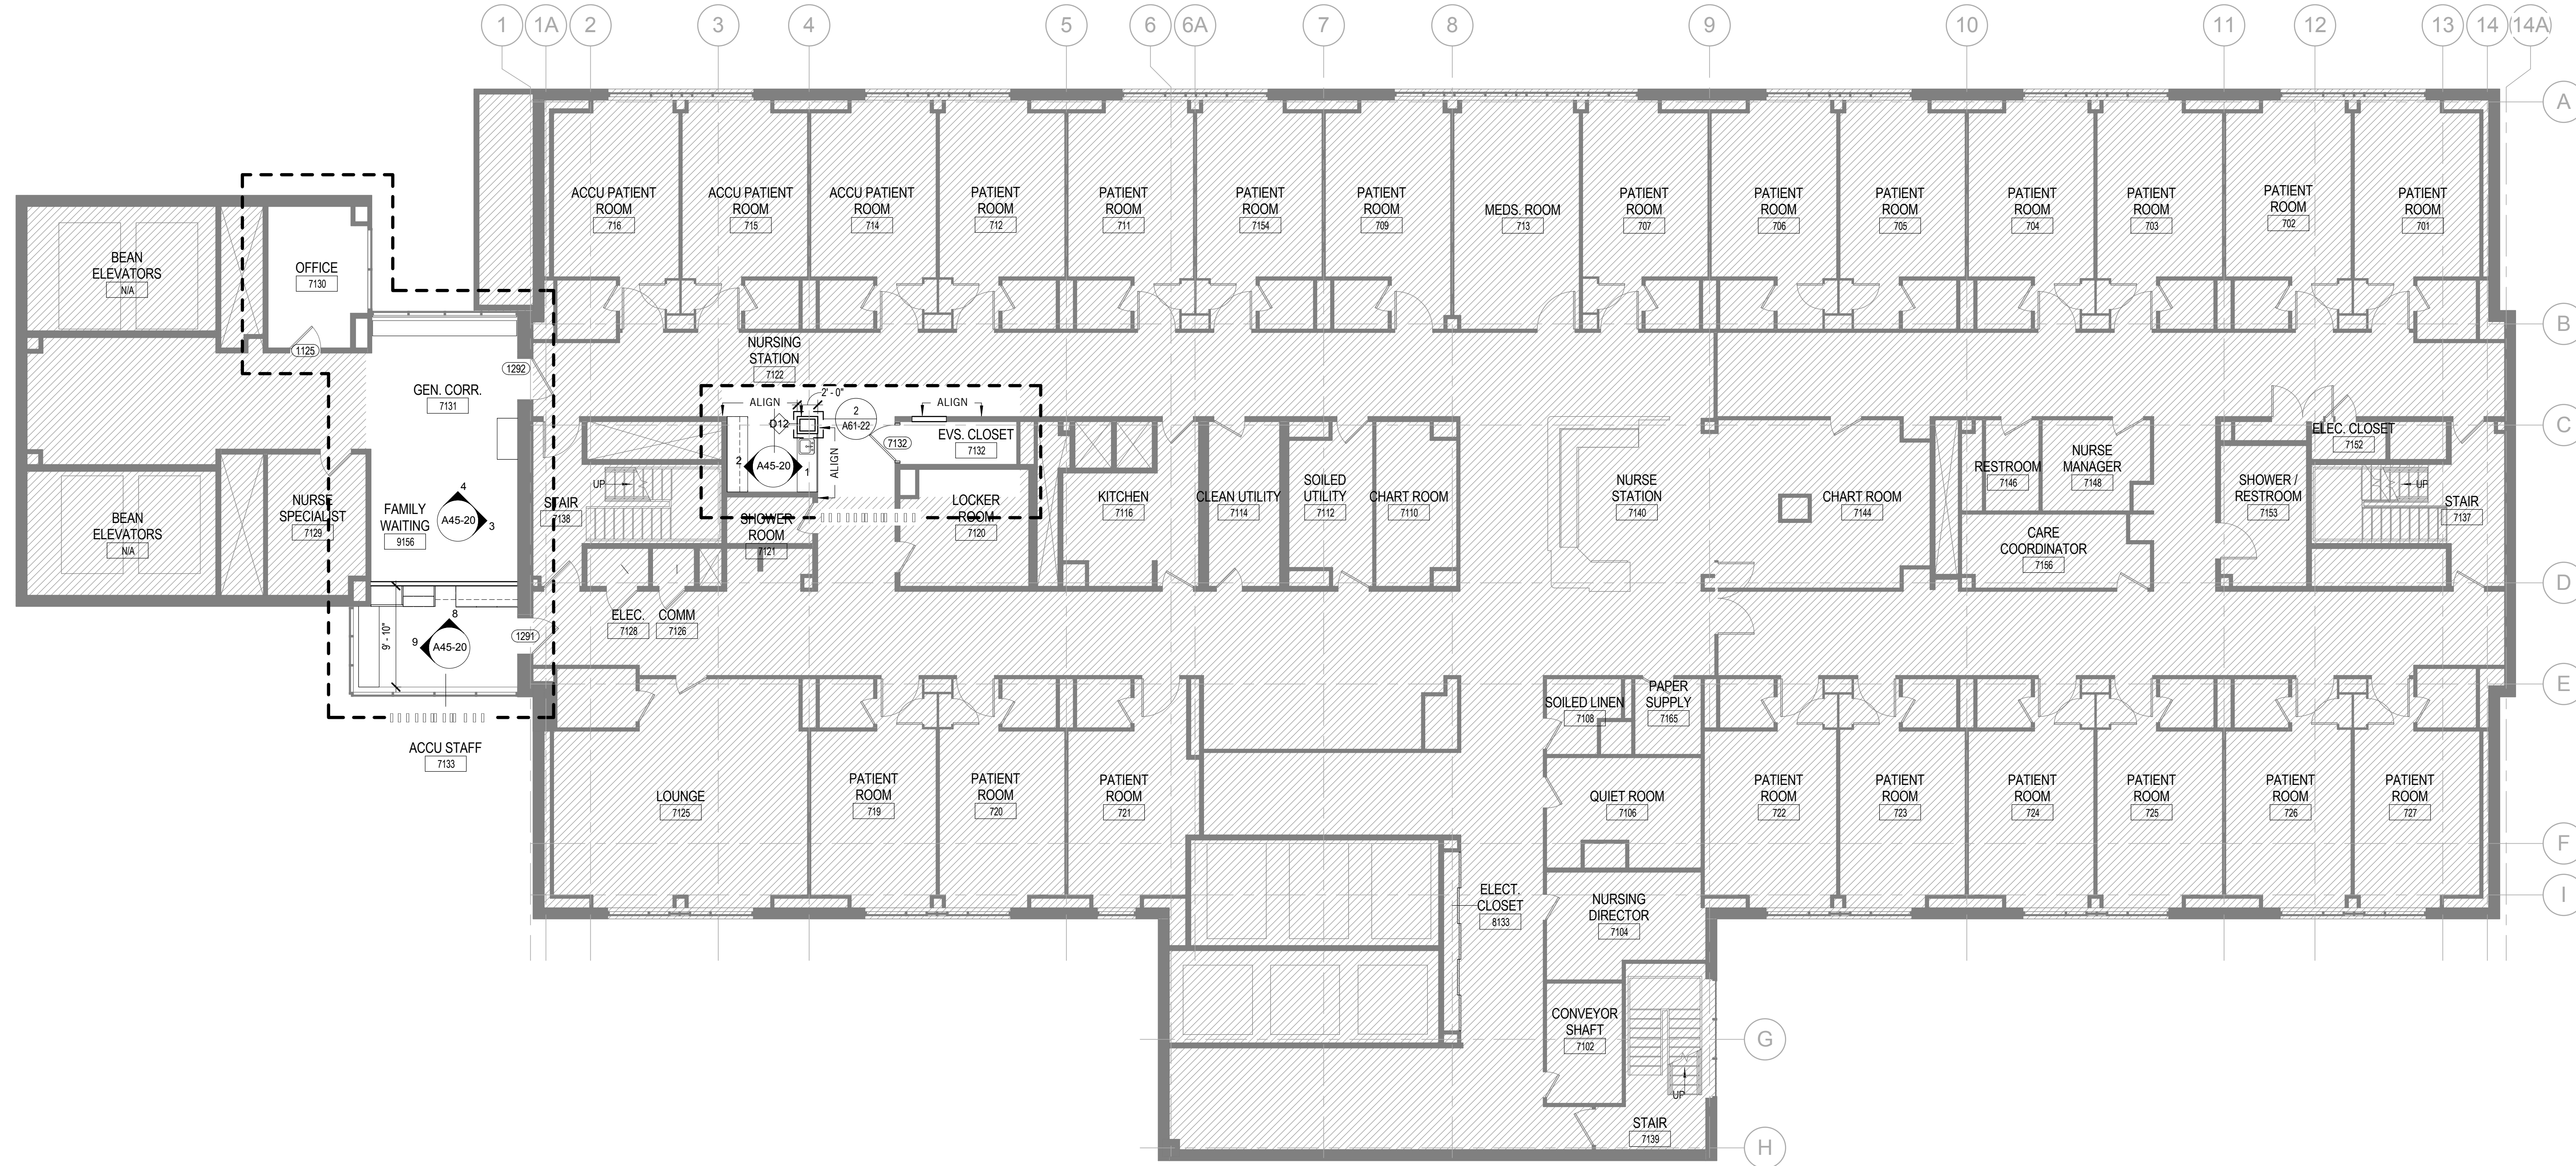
1 1A 2 3 4 5 6 6A 7 8 9 10 11 12 13 14 14A

A B C D E F I G H

BEAN ELEVATORS N/A

OFFICE 7130

1125

ACCU PATIENT ROOM 716

ACCU PATIENT ROOM 715

ACCU PATIENT ROOM 714

PATIENT ROOM 712

PATIENT ROOM 711

PATIENT ROOM 7154

PATIENT ROOM 709

MEDS. ROOM 713

PATIENT ROOM 707

PATIENT ROOM 706

PATIENT ROOM 705

PATIENT ROOM 704

PATIENT ROOM 703

PATIENT ROOM 702

PATIENT ROOM 701

NURSING STATION 7122

GEN. CORR. 7131

1292

ALIGN 2' - 0" ALIGN

Q12

2 A61-22

7132

EVS. CLOSET 7132

2 A45-20 1

ALIGN

UP

STAIR 7138

SHOWER ROOM 7121

LOCKER ROOM 7120

KITCHEN 7116

CLEAN UTILITY 7114

SOILED UTILITY 7112

CHART ROOM 7110

NURSE STATION 7140

CHART ROOM 7144

RESTROOM 7146

NURSE MANAGER 7148

CARE COORDINATOR 7156

ELEC. CLOSET 7152

SHOWER / RESTROOM 7153

UP

STAIR 7137

BEAN ELEVATORS N/A

NURSE SPECIALIST 7129

FAMILY WAITING 9156

4 A45-20 3

ELEC. 7128

COMM 7126

1291

8 9 A45-20

9' - 10"

ACCU STAFF 7133

SOILED LINEN 7108

PAPER SUPPLY 7165

LOUNGE 7125

PATIENT ROOM 719

PATIENT ROOM 720

PATIENT ROOM 721

QUIET ROOM 7106

PATIENT ROOM 722

PATIENT ROOM 723

PATIENT ROOM 724

PATIENT ROOM 725

PATIENT ROOM 726

PATIENT ROOM 727

ELECT. CLOSET 8133

NURSING DIRECTOR 7104

CONVEYOR SHAFT 7102

UP

STAIR 7139